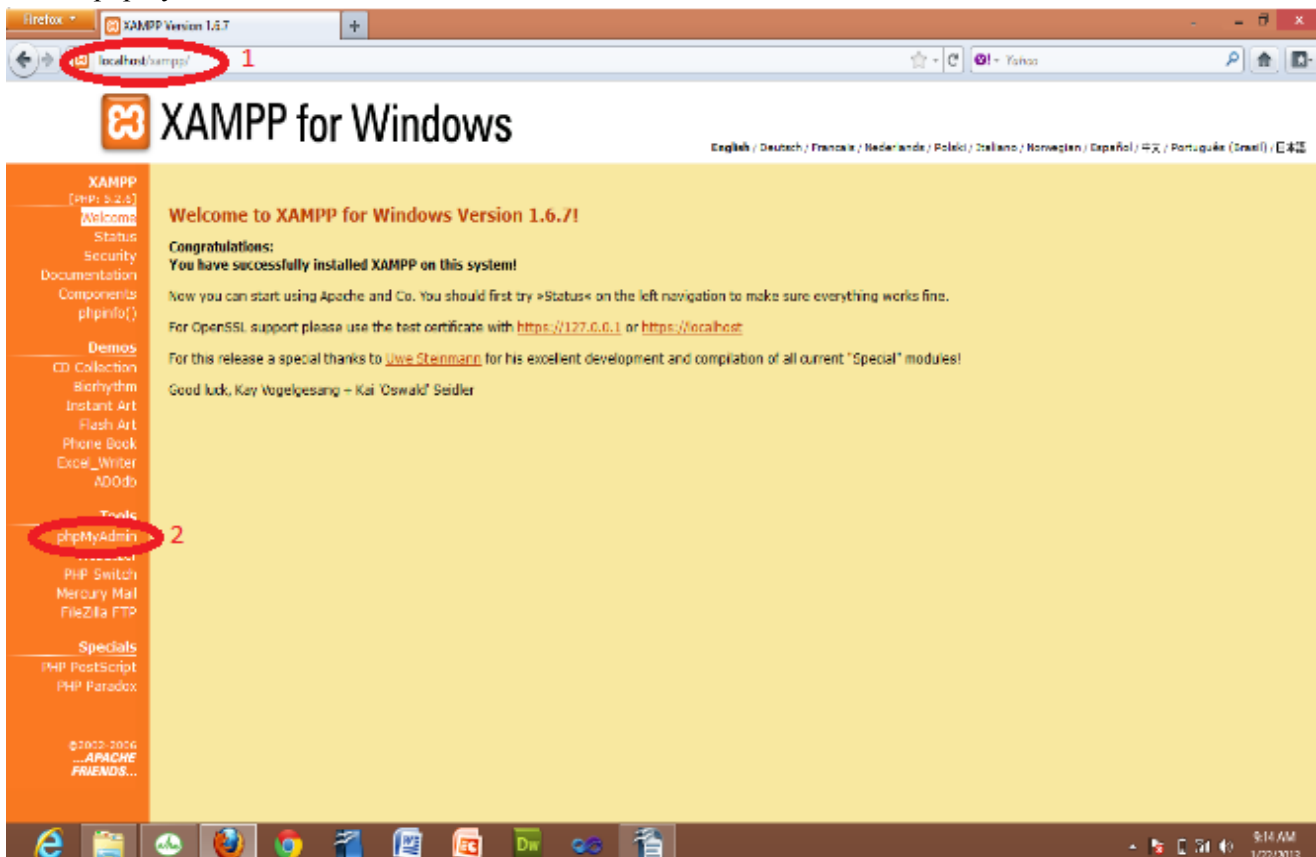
Firefox

XAMPP Version 1.6.7

localhost/xampp/ 1

Yahoo

XAMPP for Windows

English / Deutsch / Francais / Nederlands / Polski / Italiano / Norwegian / Español / 中文 / Português (Brasil) / 日本語

XAMPP
[PHP: 5.2.6]
Welcome
Status
Security
Documentation
Components
phpinfo()

Demos
CD Collection
Biorhythm
Instant Art
Flash Art
Phone Book
Excel_Writer
ADOdb

Tools
phpMyAdmin 2
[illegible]
PHP Switch
Mercury Mail
FileZilla FTP

Specials
PHP PostScript
PHP Paradox

©2002-2008
...APACHE FRIENDS...

Welcome to XAMPP for Windows Version 1.6.7!

Congratulations:
You have successfully installed XAMPP on this system!

Now you can start using Apache and Co. You should first try »Status« on the left navigation to make sure everything works fine.

For OpenSSL support please use the test certificate with https://127.0.0.1 or https://localhost

For this release a special thanks to Uwe Steinmann for his excellent development and compilation of all current "Special" modules!

Good luck, Kay Vogelgesang + Kai 'Oswald' Seidler

9:14 AM
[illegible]